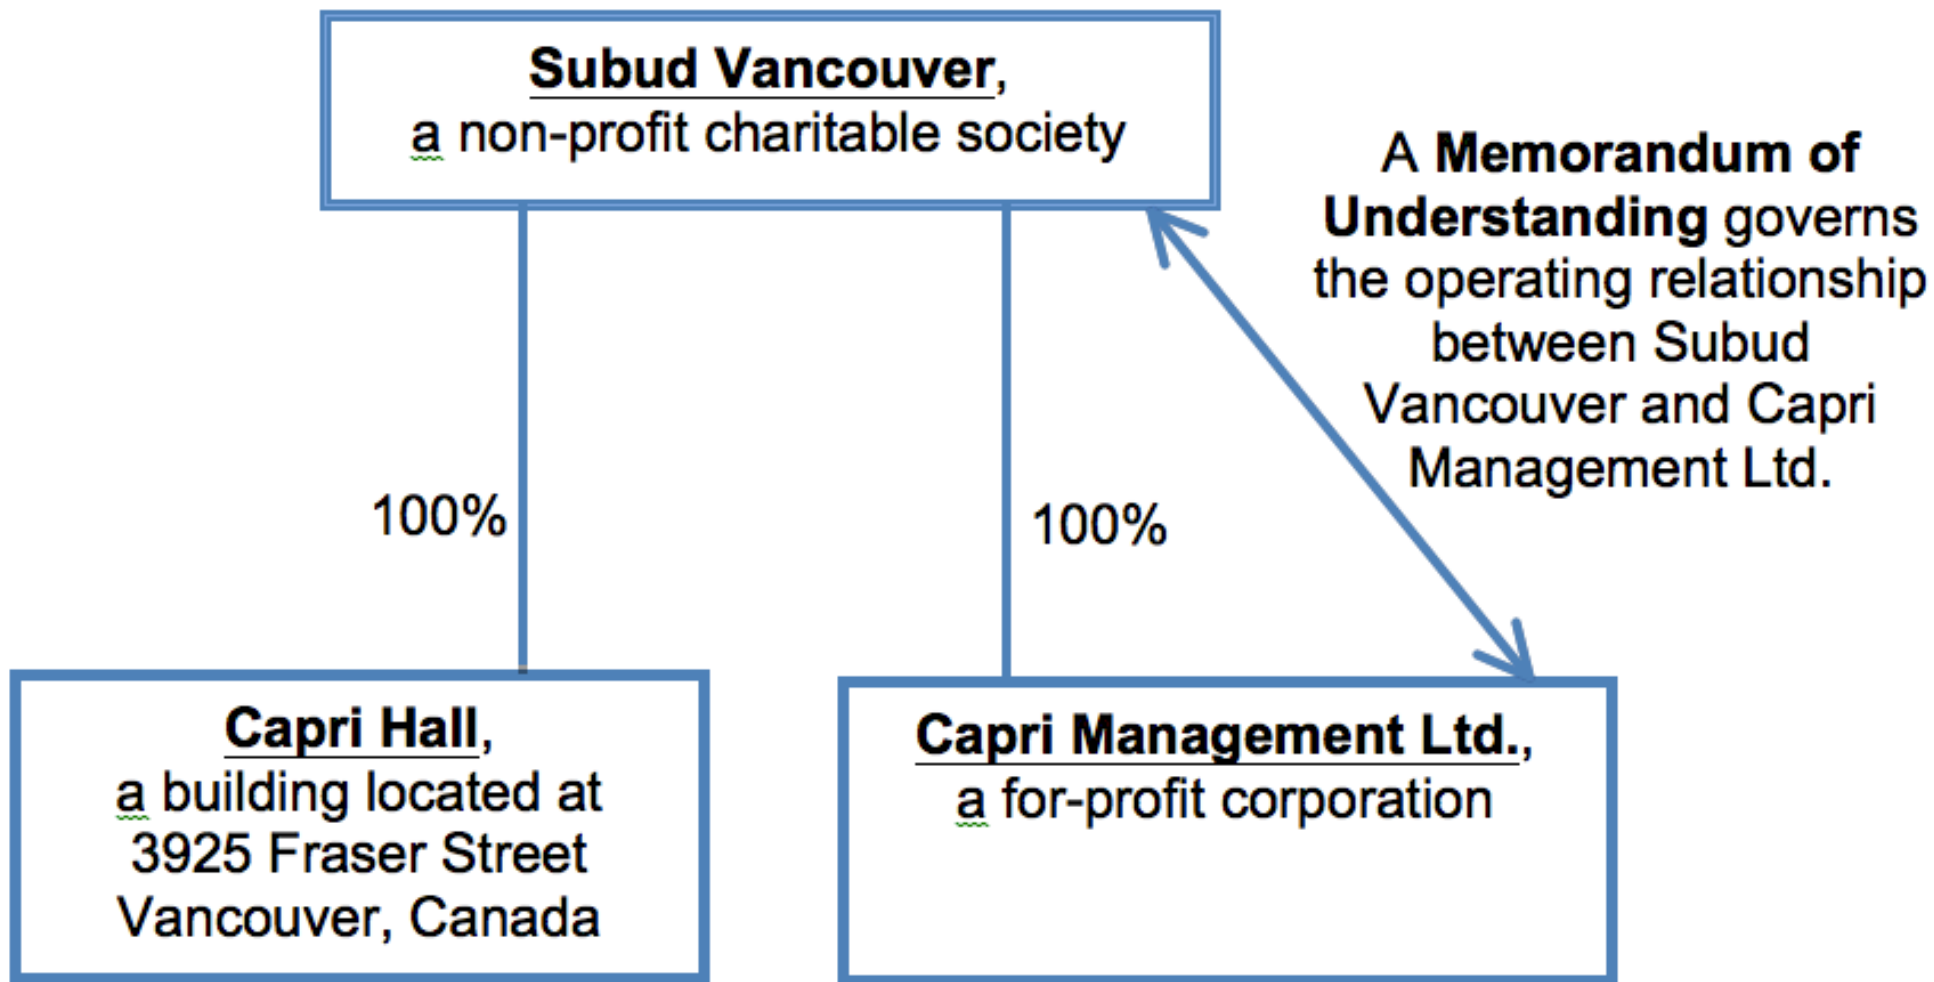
Subud Vancouver,
a non-profit charitable society

A Memorandum of Understanding governs the operating relationship between Subud Vancouver and Capri Management Ltd.

100%

100%

Capri Hall,
a building located at 3925 Fraser Street Vancouver, Canada

Capri Management Ltd.,
a for-profit corporation